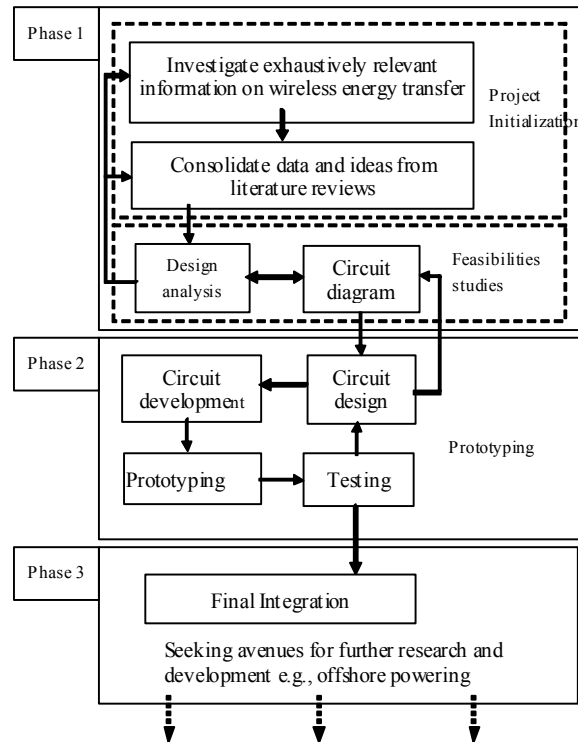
Phase 1

Investigate exhaustively relevant information on wireless energy transfer

Project Initialization

Consolidate data and ideas from literature reviews

Design analysis

Circuit diagram

Feasibilities studies

Phase 2

Circuit development

Circuit design

Prototyping

Prototyping

Testing

Phase 3

Final Integration

Seeking avenues for further research and development e.g., offshore powering